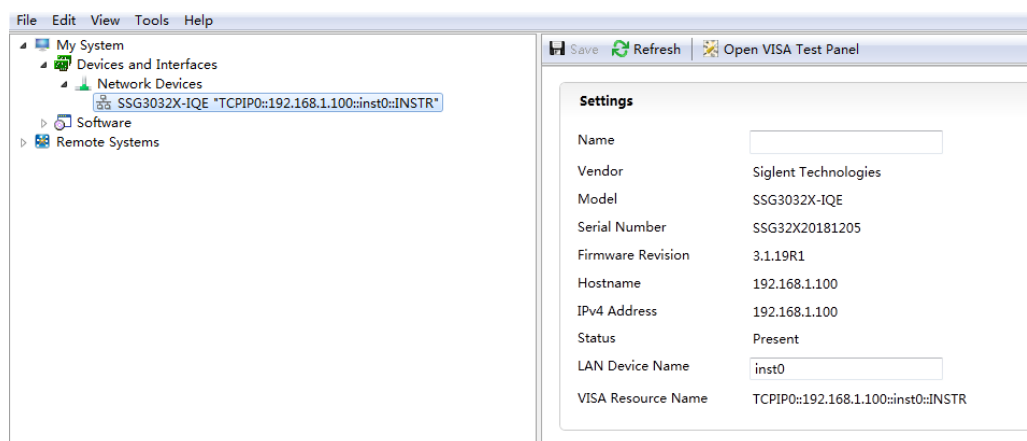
File Edit View Tools Help

My System
Devices and Interfaces
Network Devices
SSG3032X-IQE "TCPIP0::192.168.1.100::inst0::INSTR"
Software
Remote Systems

Save Refresh Open VISA Test Panel

Settings

| | |
|---|---|
| Name | |
| Vendor | Siglent Technologies |
| Model | SSG3032X-IQE |
| Serial Number | SSG32X20181205 |
| Firmware Revision | 3.1.19R1 |
| Hostname | 192.168.1.100 |
| IPv4 Address | 192.168.1.100 |
| Status | Present |
| LAN Device Name | inst0 |
| VISA Resource Name | TCPIP0::192.168.1.100::inst0::INSTR |